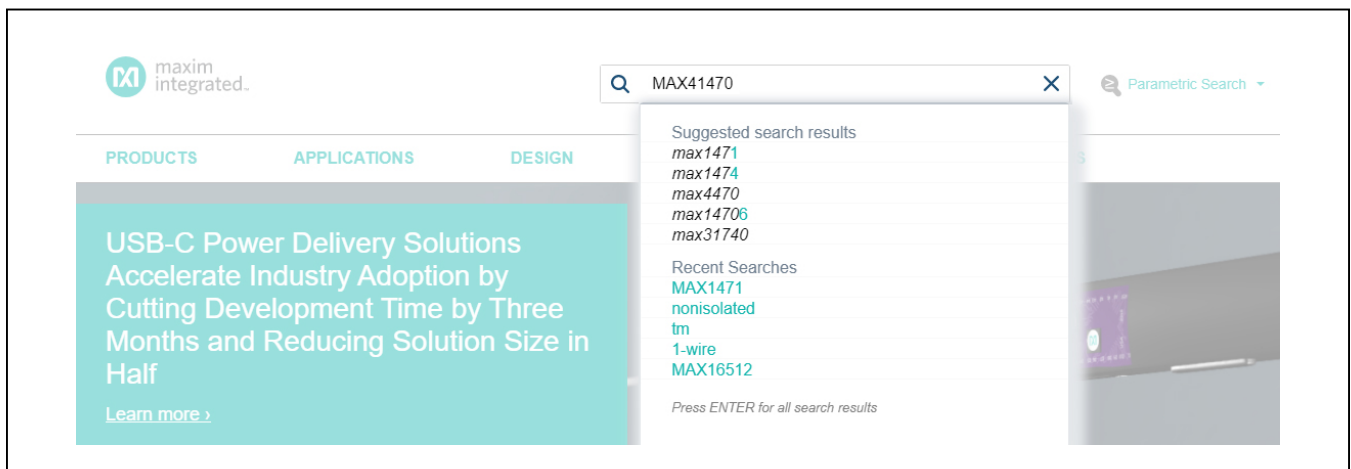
maxim integrated.

MAX41470

Parametric Search

PRODUCTS APPLICATIONS DESIGN

Suggested search results
max1471
max1474
max4470
max14706
max31740

Recent Searches
MAX1471
nonisolated
tm
1-wire
MAX16512

Press ENTER for all search results

USB-C Power Delivery Solutions Accelerate Industry Adoption by Cutting Development Time by Three Months and Reducing Solution Size in Half

Learn more ›